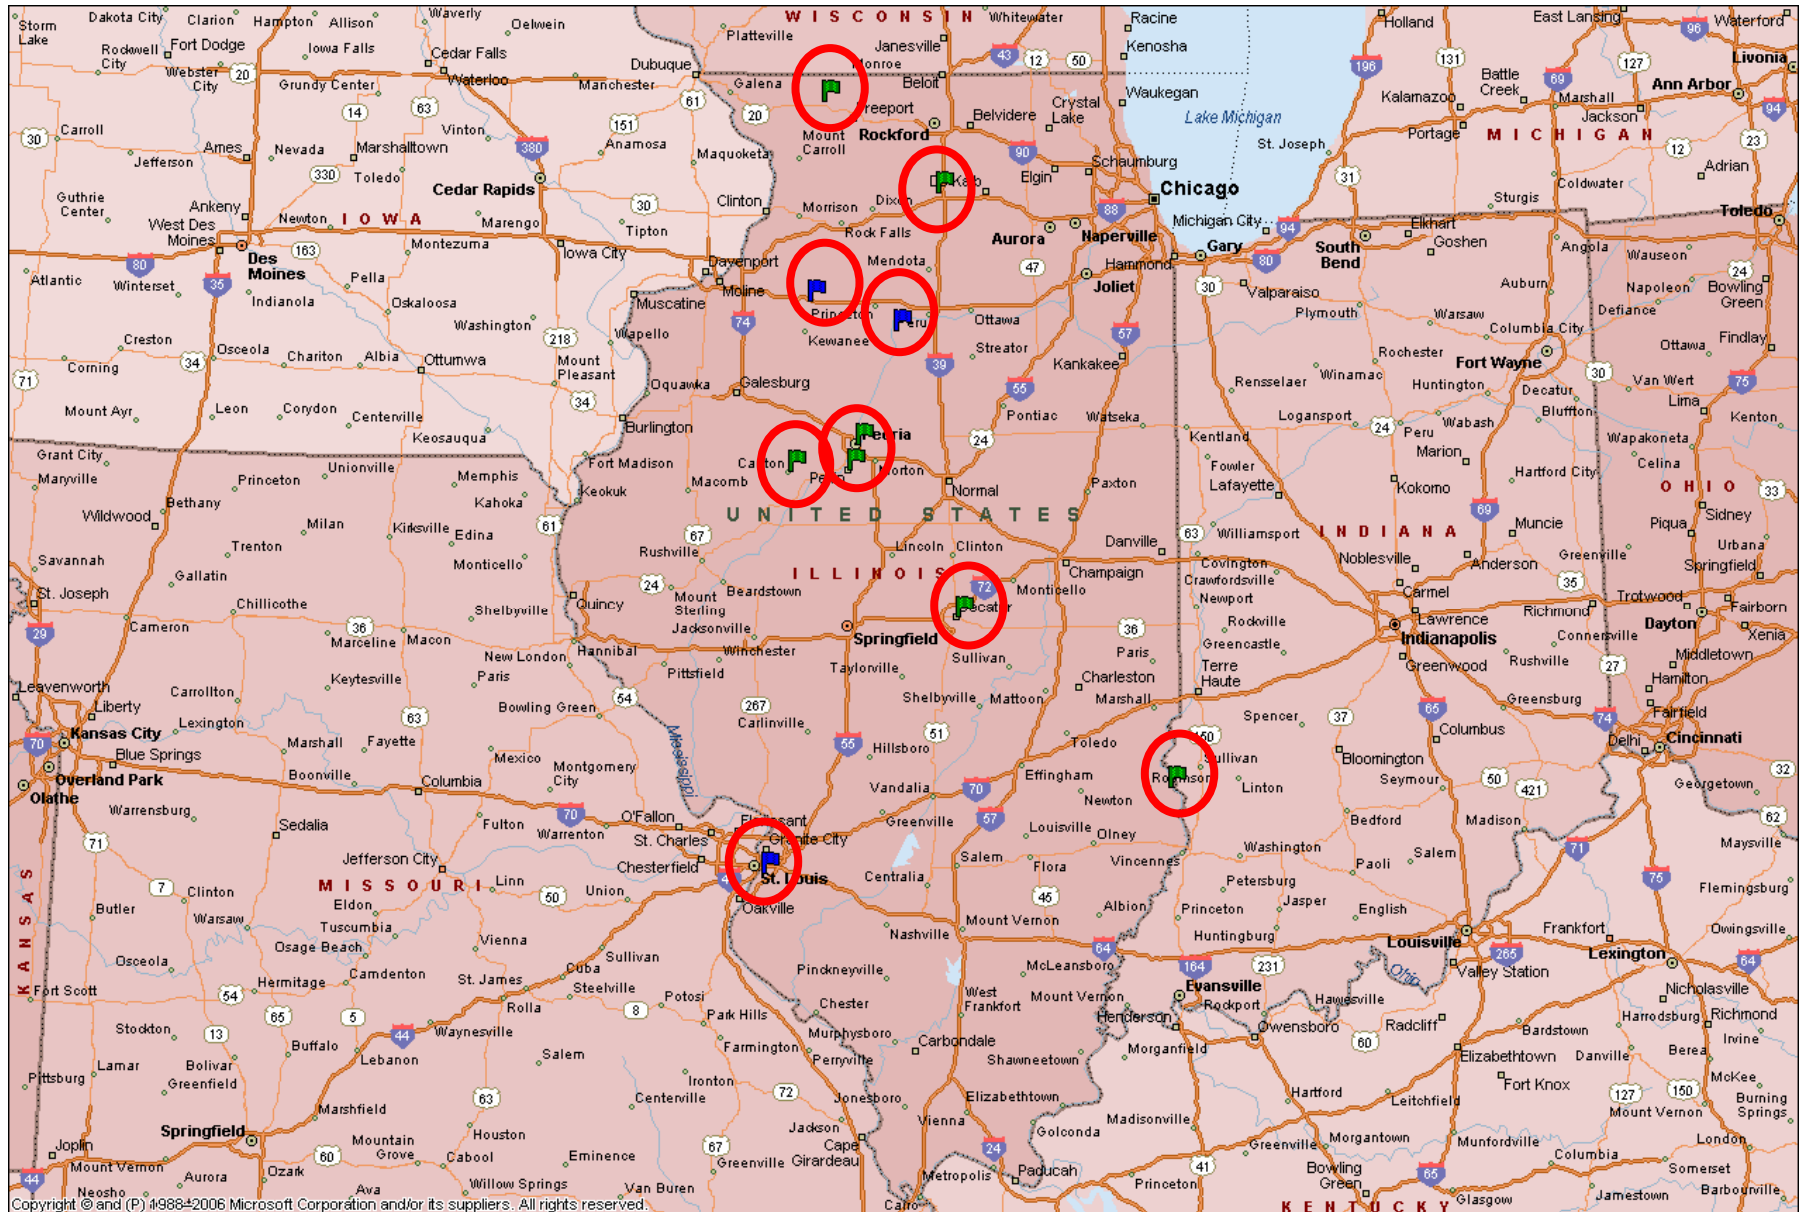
Storm Lake
Dakota City
Clarion
Hampton
Allison
Waverly
Oelwein
WISCONSIN
Whitewater
Racine
Holland
East Lansing
Waterford
Rockwell City
Fort Dodge
Iowa Falls
Cedar Falls
Platteville
Janesville
Kenosha
Livonia
Webster City
Grundy Center
Waterloo
Dubuque
Monroe
Beloit
Battle Creek
Ann Arbor
Manchester
Galena
Freeport
Waukegan
Kalamazoo
Marshall
Carroll
Ames
Nevada
Marshalltown
Vinton
Anamosa
Maquoketa
Mount Carroll
Rockford
Belvidere
Crystal Lake
Lake Michigan
St. Joseph
Portage
MICHIGAN
Jackson
Jefferson
Toledo
Cedar Rapids
Schaumburg
Elgin
Chicago
Coldwater
Adrian
Guthrie Center
Ankeny
West Des Moines
Newton
IOWA
Marengo
Tipton
Clinton
Morrison
Dixon
DeKalb
Michigan City
Sturgis
Toledo
Des Moines
Montezuma
Iowa City
Rock Falls
Aurora
Naperville
Gary
Elkhart
Goshen
South Bend
Angola
Atlantic
Winterset
Indianola
Pella
Davenport
Moline
Mendota
Hammond
Joliet
Wauseon
Oskaloosa
Muscatine
Princeton
Peru
Ottawa
Valparaiso
Plymouth
Auburn
Napoleon
Bowling Green
Creston
Washington
Wapello
Kewanee
Warsaw
Defiance
Osceola
Chariton
Albia
Ottumwa
Mount Pleasant
Streator
Columbia City
Corning
Oquawka
Galesburg
Kankakee
Rochester
Fort Wayne
Ottawa
Findlay
Mount Ayr
Leon
Corydon
Centerville
Rensselaer
Winamac
Huntington
Decatur
Van Wert
Keosauqua
Burlington
Pontiac
Watseka
Logansport
Bluffton
Lima
Kenton
Grant City
Peoria
Kentland
Peru
Wabash
Wapakoneta
Maryville
Princeton
Unionville
Memphis
Fort Madison
Canton
Pekin
Morton
Marion
Celina
Keokuk
Macomb
Normal
Fowler
Lafayette
Hartford City
Kahoka
Paxton
Kokomo
OHIO
Bethany
Sidney
Wildwood
Milan
Kirksville
Edina
UNITED STATES
Muncie
Piqua
Trenton
Rushville
Lincoln
Clinton
Danville
Williamsport
INDIANA
Urbana
Savannah
Monticello
Noblesville
Greenville
Gallatin
ILLINOIS
Champaign
Covington
Anderson
Springfield
St. Joseph
Chillicothe
Shelbyville
Quincy
Mount Sterling
Beardstown
Decatur
Monticello
Crawfordsville
Carmel
Trotwood
Fairborn
Cameron
Marceline
Macon
Jacksonville
Springfield
Newport
Lawrence
Richmond
Dayton
Xenia
Hannibal
Winchester
Sullivan
Rockville
Indianapolis
Connersville
New London
Paris
Greencastle
Greenwood
Rushville
Middletown
Leavenworth
Carrollton
Keytesville
Pittsfield
Taylorville
Paris
Terre Haute
Hamilton
Liberty
Lexington
Bowling Green
Carlinville
Shelbyville
Mattoon
Charleston
Marshall
Greensburg
Fairfield
Kansas City
Marshall
Fayette
Spencer
Columbus
Delhi
Cincinnati
Blue Springs
Hillsboro
Toledo
Sullivan
Bloomington
Overland Park
Boonville
Mexico
Montgomery City
Effingham
Robinson
Linton
Seymour
Georgetown
Olathe
Columbia
Vandalia
Newton
Warrensburg
O'Fallon
Fulton
Warrenton
Florissant
Granite City
Greenville
Louisville
Olney
Bedford
Madison
Maysville
Sedalia
St. Charles
Chesterfield
Salem
Flora
Vincennes
Washington
Paoli
Salem
Jefferson City
St. Louis
Centralia
MISSOURI
Linn
Union
Oakville
Petersburg
Jasper
Flemingsburg
Clinton
Eldon
Albion
Princeton
English
Butler
Warsaw
Tuscumbia
Vienna
Nashville
Mount Vernon
Huntingburg
Louisville
Frankfort
Owingsville
Osage Beach
Sullivan
Cuba
Pinckneyville
McLeansboro
Lexington
Osceola
Camdenton
St. James
Steelville
Valley Station
Fort Scott
Hermitage
Evansville
Rockport
Hawesville
Nicholasville
KANSAS
Rolla
Potosi
Chester
West Frankfort
Mount Vernon
Henderson
Owensboro
Radcliff
Harrodsburg
Richmond
Stockton
Waynesville
Park Hills
Murphysboro
Carbondale
Irvine
Buffalo
Lebanon
Salem
Farmington
Perryville
Shawneetown
Morganfield
Bardstown
Danville
Berea
Pittsburg
Lamar
Bolivar
Greenfield
Ironton
Elizabethtown
Fort Knox
McKee
Centerville
Jonesboro
Elizabethtown
Hartford
Leitchfield
Mount Vernon
Burning Springs
Marshfield
Madisonville
Springfield
Houston
Jackson
Vienna
Golconda
Mountain Grove
Cape Girardeau
Greenville
Morgantown
Munfordville
London
Joplin
Cabool
Eminence
Paducah
Columbia
Mount Vernon
Aurora
Ozark
Metropolis
Bowling Green
Somerset
Neosho
Ava
Willow Springs
Van Buren
Cairo
Princeton
KENTUCKY
Glasgow
Jamestown
Barbourville
Copyright © and (P) 1988–2006 Microsoft Corporation and/or its suppliers. All rights reserved.